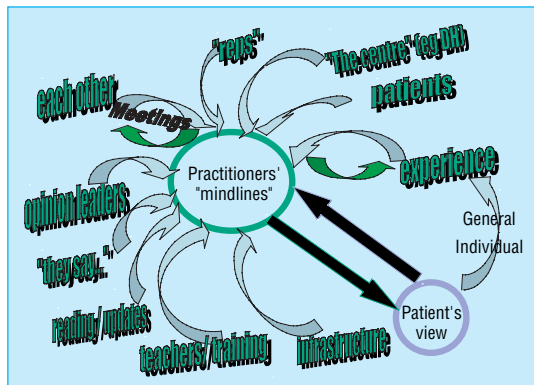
"reps"

"The centre" (eg DH)

patients

each other

Meetings

Practitioners' "mindlines"

experience

opinion leaders

General

Individual

"they say..."

reading / updates

Patient's view

teachers / training

infrastructure